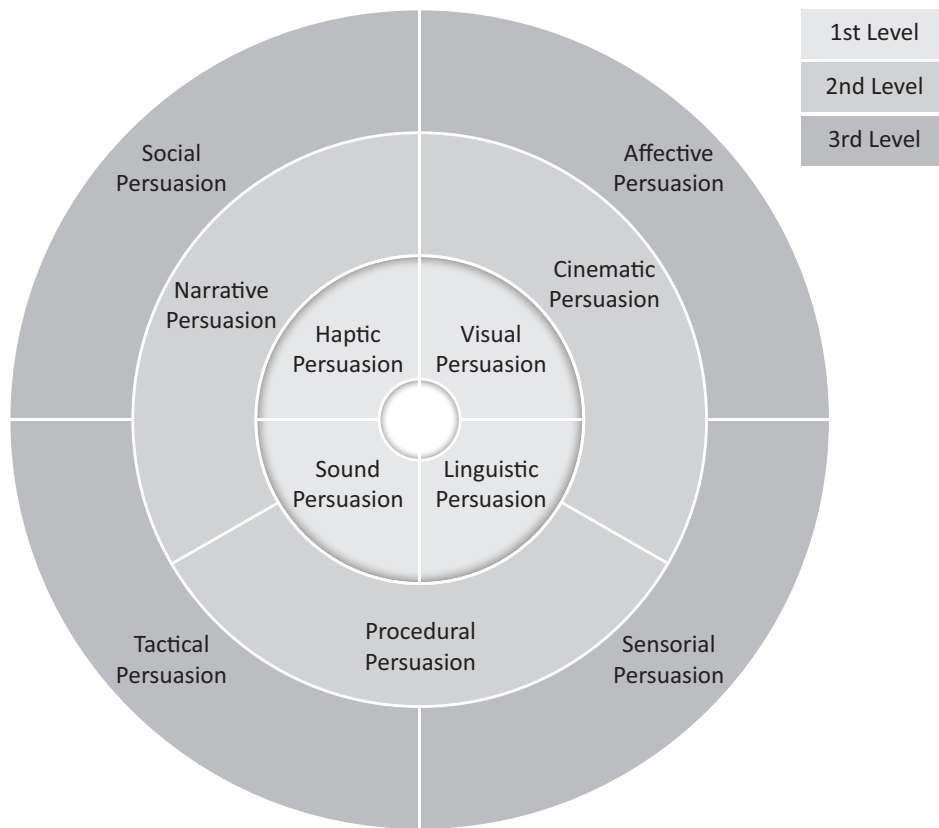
1st Level
2nd Level
3rd Level

Social Persuasion

Affective Persuasion

Narrative Persuasion

Cinematic Persuasion

Haptic Persuasion

Visual Persuasion

Sound Persuasion

Linguistic Persuasion

Procedural Persuasion

Tactical Persuasion

Sensorial Persuasion